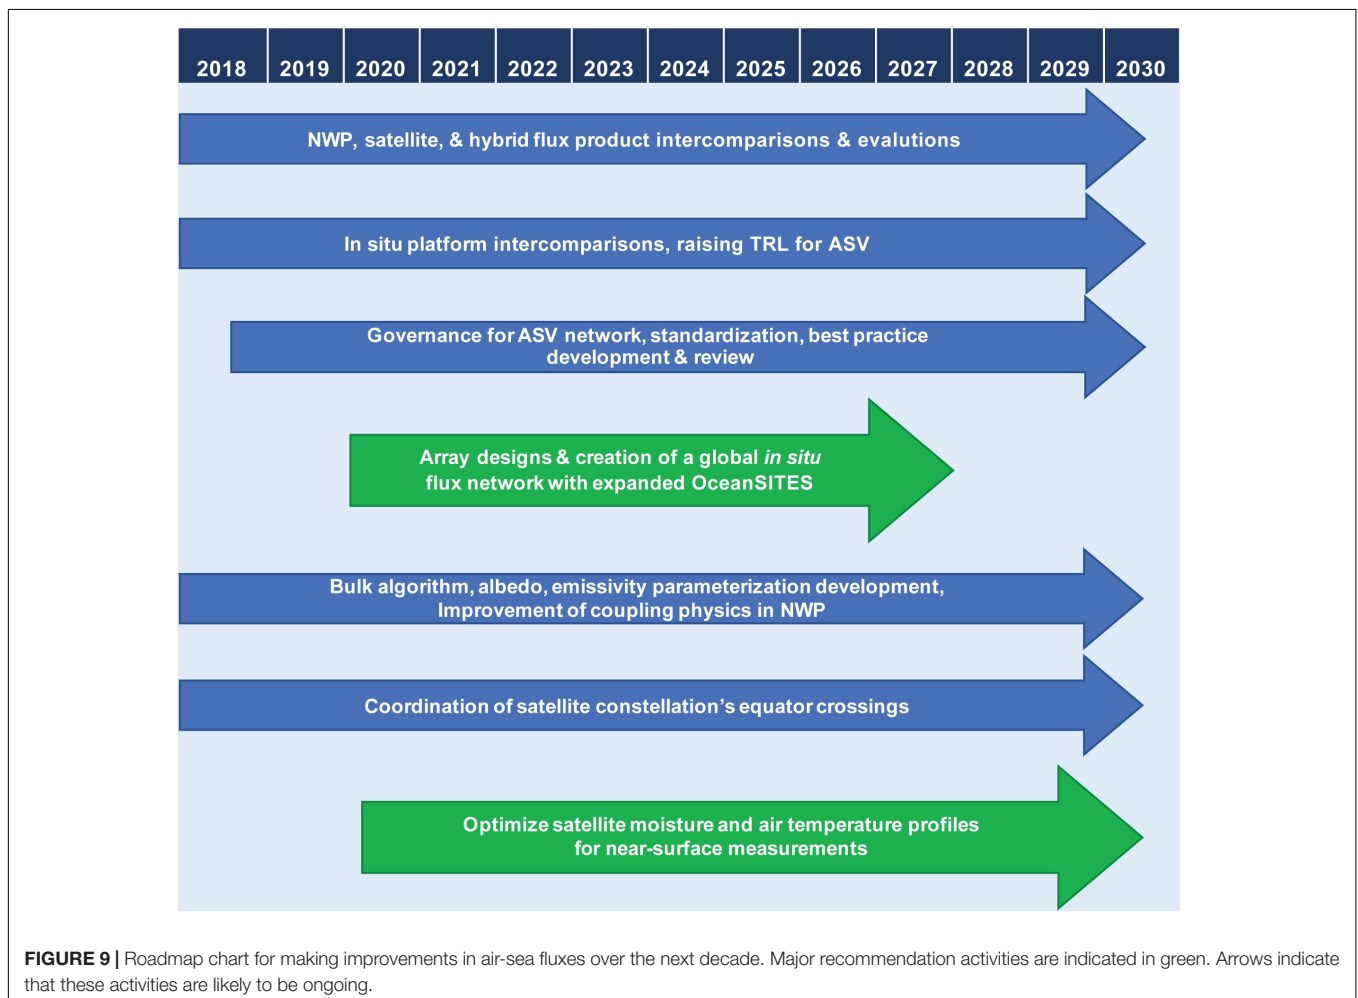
| 2018 | 2019 | 2020 | 2021 | 2022 | 2023 | 2024 | 2025 | 2026 | 2027 | 2028 | 2029 | 2030 |
|---|---|---|---|---|---|---|---|---|---|---|---|---|

NWP, satellite, & hybrid flux product intercomparisons & evalutions

In situ platform intercomparisons, raising TRL for ASV

Governance for ASV network, standardization, best practice development & review

Array designs & creation of a global *in situ* flux network with expanded OceanSITES

Bulk algorithm, albedo, emissivity parameterization development, Improvement of coupling physics in NWP

Coordination of satellite constellation's equator crossings

Optimize satellite moisture and air temperature profiles for near-surface measurements

**FIGURE 9 |** Roadmap chart for making improvements in air-sea fluxes over the next decade. Major recommendation activities are indicated in green. Arrows indicate that these activities are likely to be ongoing.